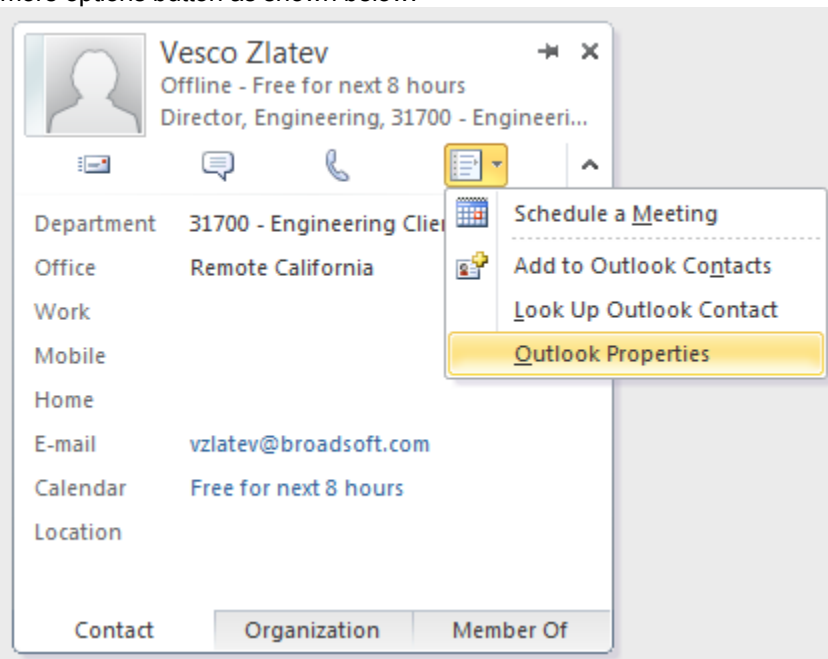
more options button as shown below.

Vesco Zlatev
Offline - Free for next 8 hours
Director, Engineering, 31700 - Engineeri...

Department 31700 - Engineering Clie
Office Remote California
Work
Mobile
Home
E-mail vzlatev@broadsoft.com
Calendar Free for next 8 hours
Location

Schedule a Meeting
Add to Outlook Contacts
Look Up Outlook Contact
Outlook Properties

Contact
Organization
Member Of